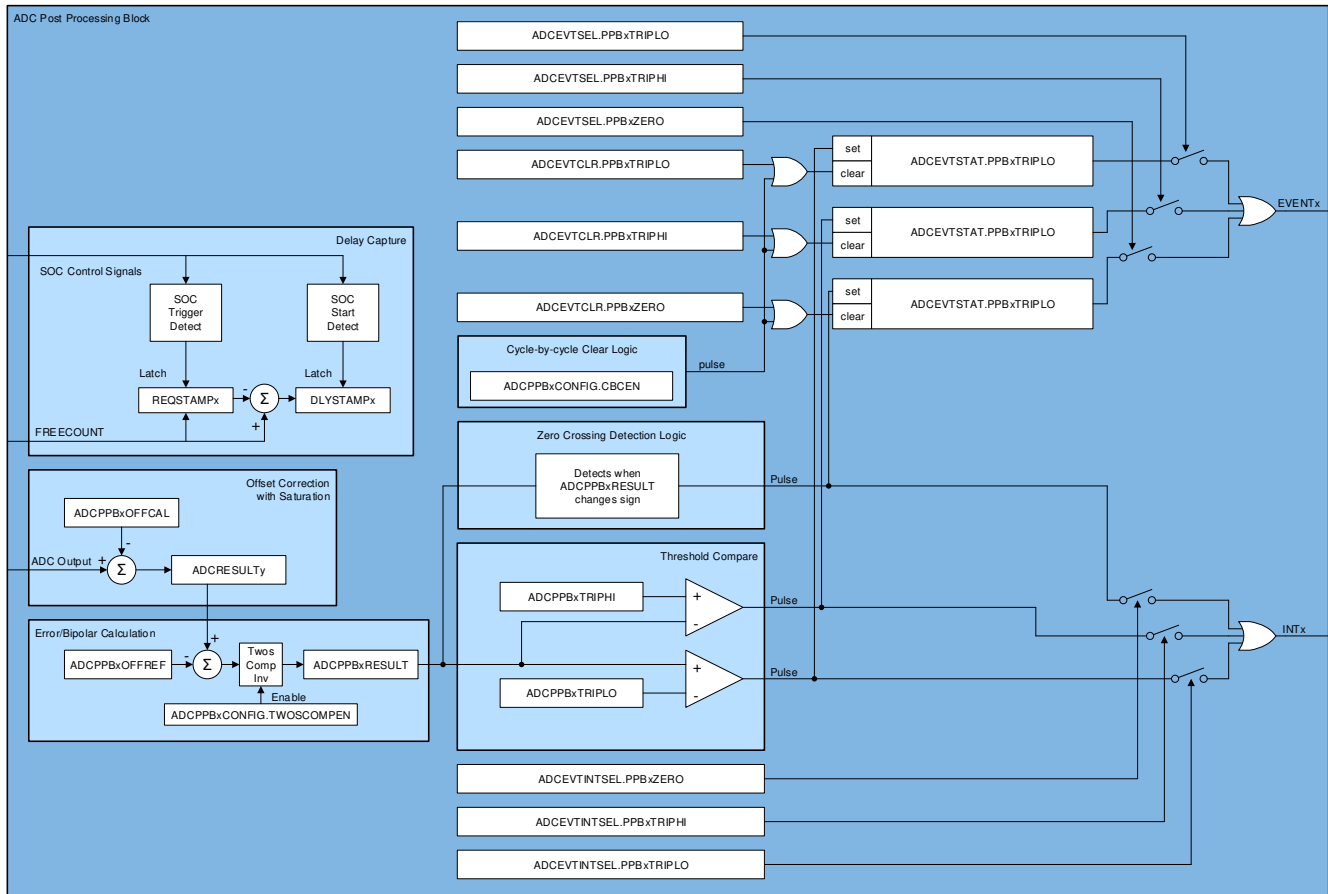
ADC Post Processing Block

ADCEVTSEL.PPBxTRIPLO

ADCEVTSEL.PPBxTRIPHI

ADCEVTSEL.PPBxZERO

ADCEVTCLR.PPBxTRIPLO

set
clear
ADCEVTSTAT.PPBxTRIPLO

EVENTx

set
clear
ADCEVTSTAT.PPBxTRIPLO

ADCEVTCLR.PPBxTRIPHI

set
clear
ADCEVTSTAT.PPBxTRIPLO

ADCEVTCLR.PPBxZERO

Delay Capture

SOC Control Signals

SOC Trigger Detect

SOC Start Detect

Latch

Latch

REQSTAMPx

-

Σ

DLYSTAMPx

FREECOUNT

+

Cycle-by-cycle Clear Logic

ADCPPBxCONFIG.CBCEN

pulse

Zero Crossing Detection Logic

Detects when ADCPPBxRESULT changes sign

Pulse

Offset Correction with Saturation

ADCPPBxOFFCAL

-

ADC Output +

Σ

ADCRESULTy

Threshold Compare

ADCPPBxTRIPHI

+

-

Pulse

Error/Bipolar Calculation

+

ADCPPBxOFFREF

-

Σ

Twos Comp Inv

ADCPPBxRESULT

+

-

Pulse

INTx

Enable

ADCPPBxTRIPLO

ADCPPBxCONFIG.TWOSCOMPEN

ADCEVTINTSEL.PPBxZERO

ADCEVTINTSEL.PPBxTRIPHI

ADCEVTINTSEL.PPBxTRIPLO